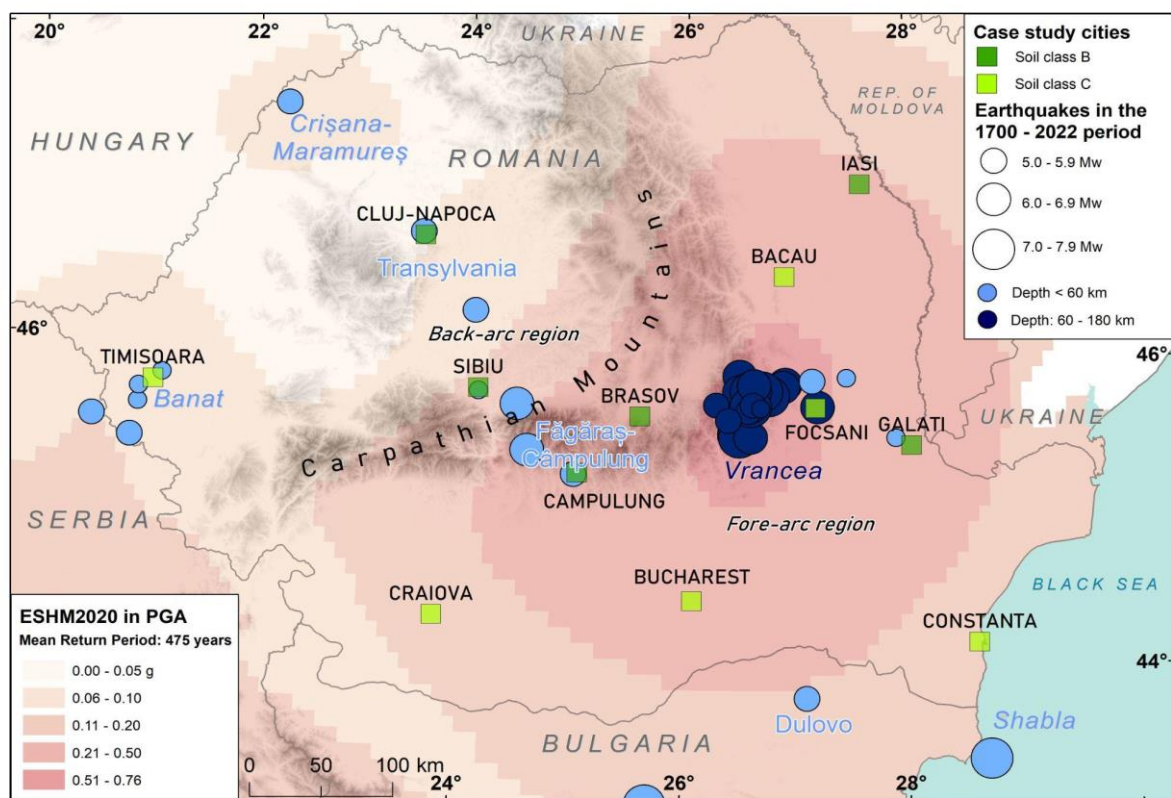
20°
22°
24°
UKRAINE
26°
28°

Case study cities
Soil class B
Soil class C
Earthquakes in the 1700 - 2022 period
5.0 - 5.9 Mw
6.0 - 6.9 Mw
7.0 - 7.9 Mw
Depth < 60 km
Depth: 60 - 180 km

REP. OF MOLDOVA
HUNGARY
Crișana-Maramureș
ROMANIA
IASI
CLUJ-NAPOCA
Transylvania
BACAU
Back-arc region
46°
46°
TIMISOARA
Banat
SIBIU
Carpathian Mountains
BRASOV
FOCSANI
GALATI
UKRAINE
Făgăraș-Câmpulung
Vrancea
CAMPULUNG
SERBIA
Fore-arc region
BUCHAREST
CRAIOVA
BLACK SEA
CONSTANTA
44°

ESHM2020 in PGA
Mean Return Period: 475 years
0.00 - 0.05 g
0.06 - 0.10
0.11 - 0.20
0.21 - 0.50
0.51 - 0.76

Dulovo
Shabla
BULGARIA
0
50
100 km
24°
26°
28°